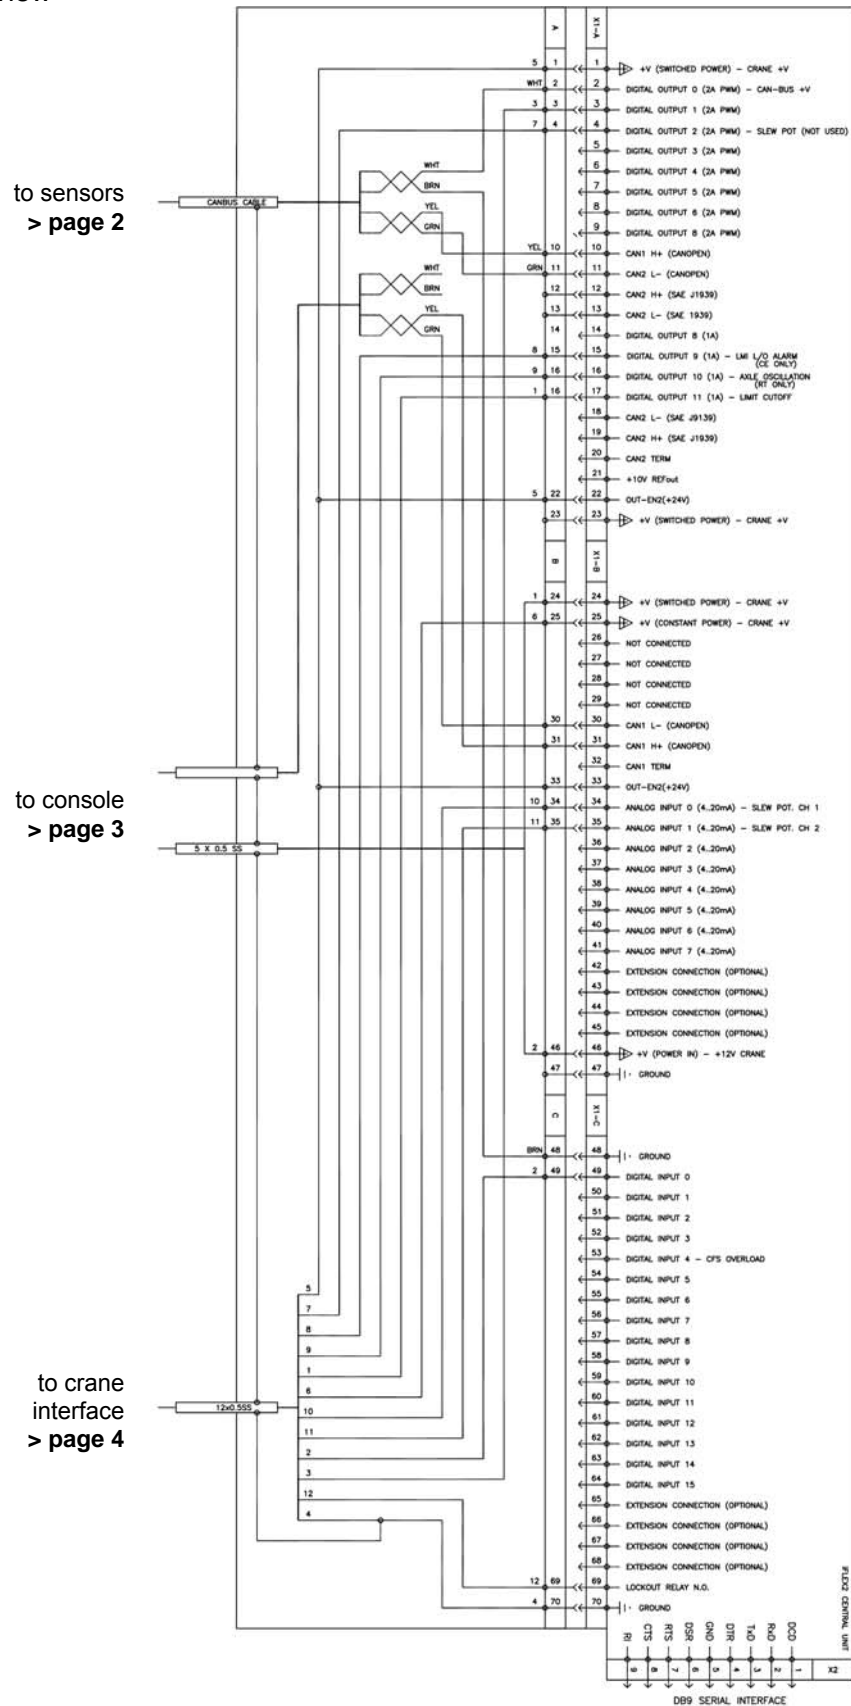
to sensors
> page 2

to console
> page 3

to crane interface
> page 4

CANBUS CABLE

5 X 0.5 SS

12x0.5SS

WHT
BRN
YEL
GRN
WHT
BRN
YEL
GRN

A
X1-A

| | |
|---|---|
| 5 | 1 |
| WHT | 2 |
| 3 | 3 |
| 7 | 4 |
| YEL | 10 |
| GRN | 11 |
| | 12 |
| | 13 |
| | 14 |
| 8 | 15 |
| 9 | 16 |
| 1 | 16 |
| 5 | 22 |
| | 23 |

1 — +V (SWITCHED POWER) – CRANE +V
2 — DIGITAL OUTPUT 0 (2A PWM) – CAN-BUS +V
3 — DIGITAL OUTPUT 1 (2A PWM)
4 — DIGITAL OUTPUT 2 (2A PWM) – SLEW POT (NOT USED)
5 — DIGITAL OUTPUT 3 (2A PWM)
6 — DIGITAL OUTPUT 4 (2A PWM)
7 — DIGITAL OUTPUT 5 (2A PWM)
8 — DIGITAL OUTPUT 6 (2A PWM)
9 — DIGITAL OUTPUT 8 (2A PWM)
10 — CAN1 H+ (CANOPEN)
11 — CAN2 L- (CANOPEN)
12 — CAN2 H+ (SAE J1939)
13 — CAN2 L- (SAE 1939)
14 — DIGITAL OUTPUT 8 (1A)
15 — DIGITAL OUTPUT 9 (1A) – LMI L/O ALARM (CE ONLY)
16 — DIGITAL OUTPUT 10 (1A) – AXLE OSCILLATION (RT ONLY)
17 — DIGITAL OUTPUT 11 (1A) – LIMIT CUTOFF
18 — CAN2 L- (SAE J9139)
19 — CAN2 H+ (SAE J1939)
20 — CAN2 TERM
21 — +10V REFout
22 — OUT-EN2(+24V)
23 — +V (SWITCHED POWER) – CRANE +V

B
X1-B

| | |
|---|---|
| 1 | 24 |
| 6 | 25 |
| | 30 |
| | 31 |
| | 33 |
| 10 | 34 |
| 11 | 35 |
| 2 | 46 |
| | 47 |

24 — +V (SWITCHED POWER) – CRANE +V
25 — +V (CONSTANT POWER) – CRANE +V
26 — NOT CONNECTED
27 — NOT CONNECTED
28 — NOT CONNECTED
29 — NOT CONNECTED
30 — CAN1 L- (CANOPEN)
31 — CAN1 H+ (CANOPEN)
32 — CAN1 TERM
33 — OUT-EN2(+24V)
34 — ANALOG INPUT 0 (4..20mA) – SLEW POT. CH 1
35 — ANALOG INPUT 1 (4..20mA) – SLEW POT. CH 2
36 — ANALOG INPUT 2 (4..20mA)
37 — ANALOG INPUT 3 (4..20mA)
38 — ANALOG INPUT 4 (4..20mA)
39 — ANALOG INPUT 5 (4..20mA)
40 — ANALOG INPUT 6 (4..20mA)
41 — ANALOG INPUT 7 (4..20mA)
42 — EXTENSION CONNECTION (OPTIONAL)
43 — EXTENSION CONNECTION (OPTIONAL)
44 — EXTENSION CONNECTION (OPTIONAL)
45 — EXTENSION CONNECTION (OPTIONAL)
46 — +V (POWER IN) – +12V CRANE
47 — GROUND

C
X1-C

| | |
|---|---|
| BRN | 48 |
| 2 | 49 |
| 12 | 69 |
| 4 | 70 |

48 — GROUND
49 — DIGITAL INPUT 0
50 — DIGITAL INPUT 1
51 — DIGITAL INPUT 2
52 — DIGITAL INPUT 3
53 — DIGITAL INPUT 4 – CFS OVERLOAD
54 — DIGITAL INPUT 5
55 — DIGITAL INPUT 6
56 — DIGITAL INPUT 7
57 — DIGITAL INPUT 8
58 — DIGITAL INPUT 9
59 — DIGITAL INPUT 10
60 — DIGITAL INPUT 11
61 — DIGITAL INPUT 12
62 — DIGITAL INPUT 13
63 — DIGITAL INPUT 14
64 — DIGITAL INPUT 15
65 — EXTENSION CONNECTION (OPTIONAL)
66 — EXTENSION CONNECTION (OPTIONAL)
67 — EXTENSION CONNECTION (OPTIONAL)
68 — EXTENSION CONNECTION (OPTIONAL)
69 — LOCKOUT RELAY N.O.
70 — GROUND

5
7
8
9
1
6
10
11
2
3
12
4

IFLEX2 CENTRAL UNIT

RI 9
CTS 8
RTS 7
DSR 6
GND 5
DTR 4
TxD 3
RxD 2
DCD 1
X2

DB9 SERIAL INTERFACE